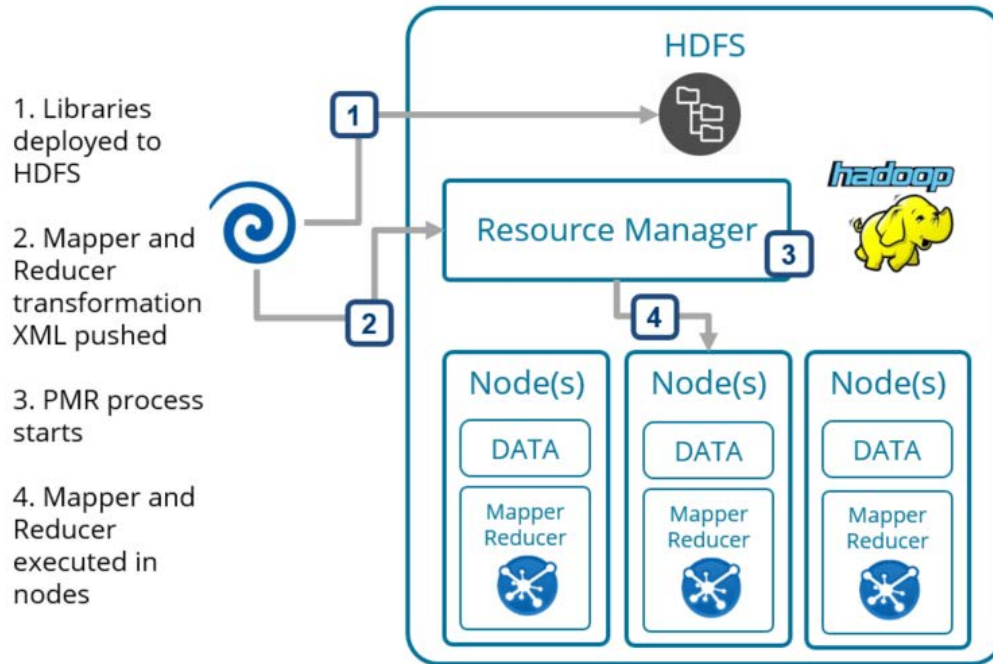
1. Libraries deployed to HDFS

2. Mapper and Reducer transformation XML pushed

3. PMR process starts

4. Mapper and Reducer executed in nodes

HDFS

1

hadoop

Resource Manager

3

2

4

Node(s)

DATA

Mapper
Reducer

Node(s)

DATA

Mapper
Reducer

Node(s)

DATA

Mapper
Reducer